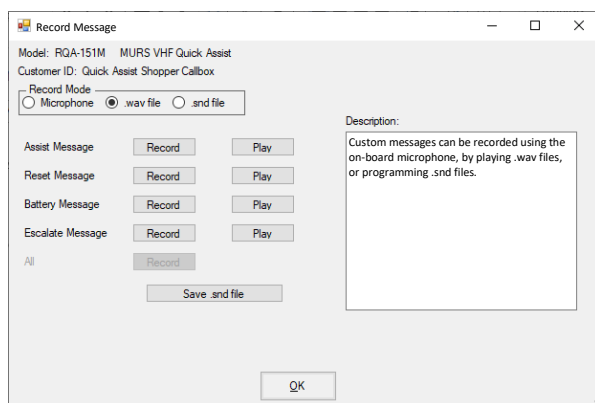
Record Message

Model: RQA-151M MURS VHF Quick Assist

Customer ID: Quick Assist Shopper Callbox

Record Mode

Microphone .wav file .snd file

Assist Message Record Play

Reset Message Record Play

Battery Message Record Play

Escalate Message Record Play

All Record

Save .snd file

Description:

Custom messages can be recorded using the on-board microphone, by playing .wav files, or programming .snd files.

OK